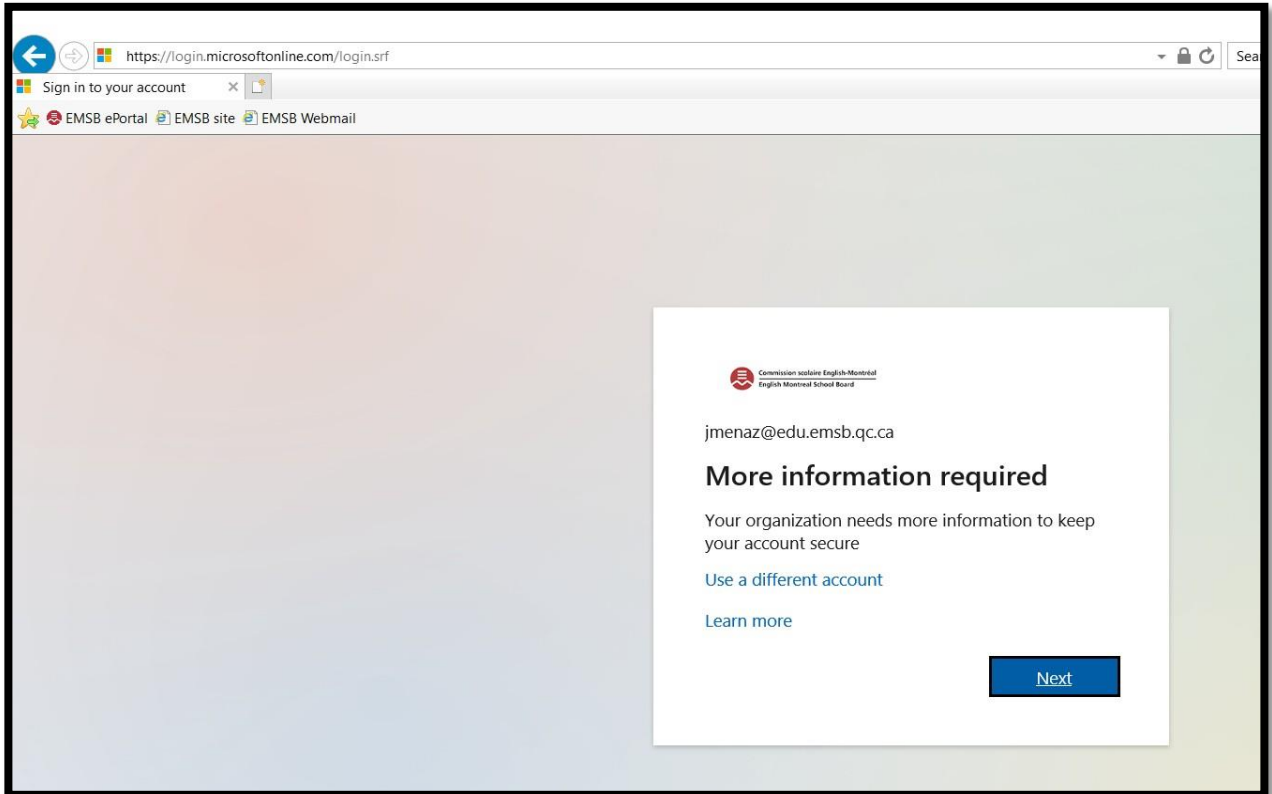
https://login.microsoftonline.com/login.srf

Sea

Sign in to your account

EMSB ePortal EMSB site EMSB Webmail

Commission scolaire English-Montréal
English Montreal School Board

jmenaz@edu.emsb.qc.ca

More information required

Your organization needs more information to keep your account secure

Use a different account

Learn more

Next